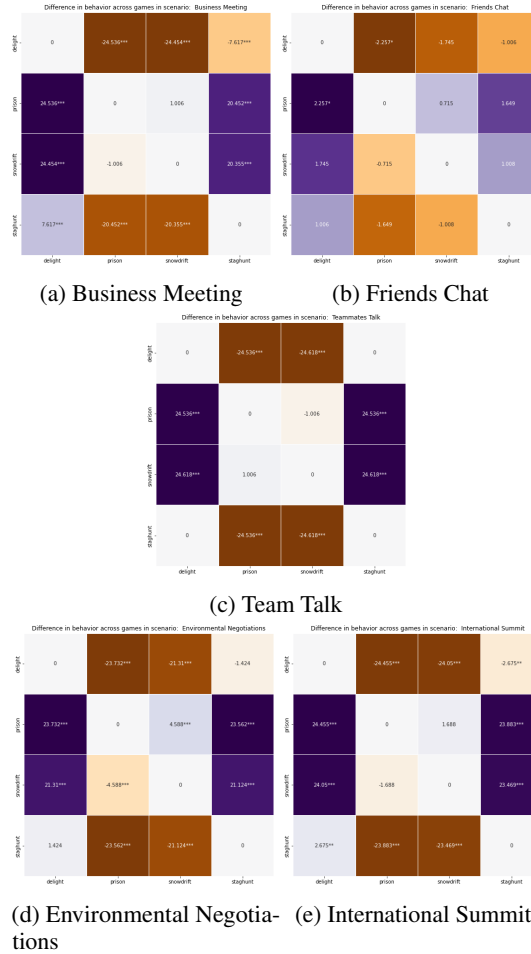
Difference in behavior across games in scenario: Business Meeting

| | delight | prison | snowdrift | staghunt |
|---|---|---|---|---|
| delight | 0 | -24.536*** | -24.454*** | -7.617*** |
| prison | 24.536*** | 0 | 1.006 | 20.452*** |
| snowdrift | 24.454*** | -1.006 | 0 | 20.355*** |
| staghunt | 7.617*** | -20.452*** | -20.355*** | 0 |

(a) Business Meeting

Difference in behavior across games in scenario: Friends Chat

| | delight | prison | snowdrift | staghunt |
|---|---|---|---|---|
| delight | 0 | -2.257* | -1.745 | -1.006 |
| prison | 2.257* | 0 | 0.715 | 1.649 |
| snowdrift | 1.745 | -0.715 | 0 | 1.008 |
| staghunt | 1.006 | -1.649 | -1.008 | 0 |

(b) Friends Chat

Difference in behavior across games in scenario: Teammates Talk

| | delight | prison | snowdrift | staghunt |
|---|---|---|---|---|
| delight | 0 | -24.536*** | -24.618*** | 0 |
| prison | 24.536*** | 0 | -1.006 | 24.536*** |
| snowdrift | 24.618*** | 1.006 | 0 | 24.618*** |
| staghunt | 0 | -24.536*** | -24.618*** | 0 |

(c) Team Talk

Difference in behavior across games in scenario: Environmental Negotiations

| | delight | prison | snowdrift | staghunt |
|---|---|---|---|---|
| delight | 0 | -23.732*** | -21.31*** | -1.424 |
| prison | 23.732*** | 0 | 4.588*** | 23.562*** |
| snowdrift | 21.31*** | -4.588*** | 0 | 21.124*** |
| staghunt | 1.424 | -23.562*** | -21.124*** | 0 |

(d) Environmental Negotiations

Difference in behavior across games in scenario: International Summit

| | delight | prison | snowdrift | staghunt |
|---|---|---|---|---|
| delight | 0 | -24.455*** | -24.05*** | -2.675** |
| prison | 24.455*** | 0 | 1.688 | 23.883*** |
| snowdrift | 24.05*** | -1.688 | 0 | 23.469*** |
| staghunt | 2.675** | -23.883*** | -23.469*** | 0 |

(e) International Summit